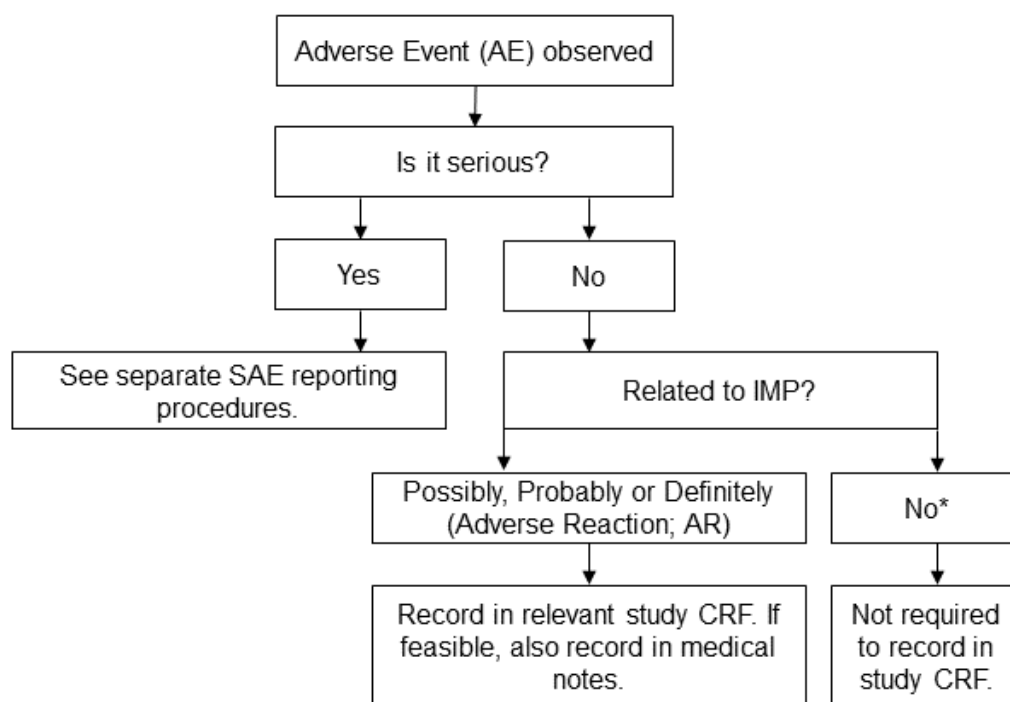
Adverse Event (AE) observed

Is it serious?

Yes

No

See separate SAE reporting procedures.

Related to IMP?

Possibly, Probably or Definitely (Adverse Reaction; AR)

No*

Record in relevant study CRF. If feasible, also record in medical notes.

Not required to record in study CRF.